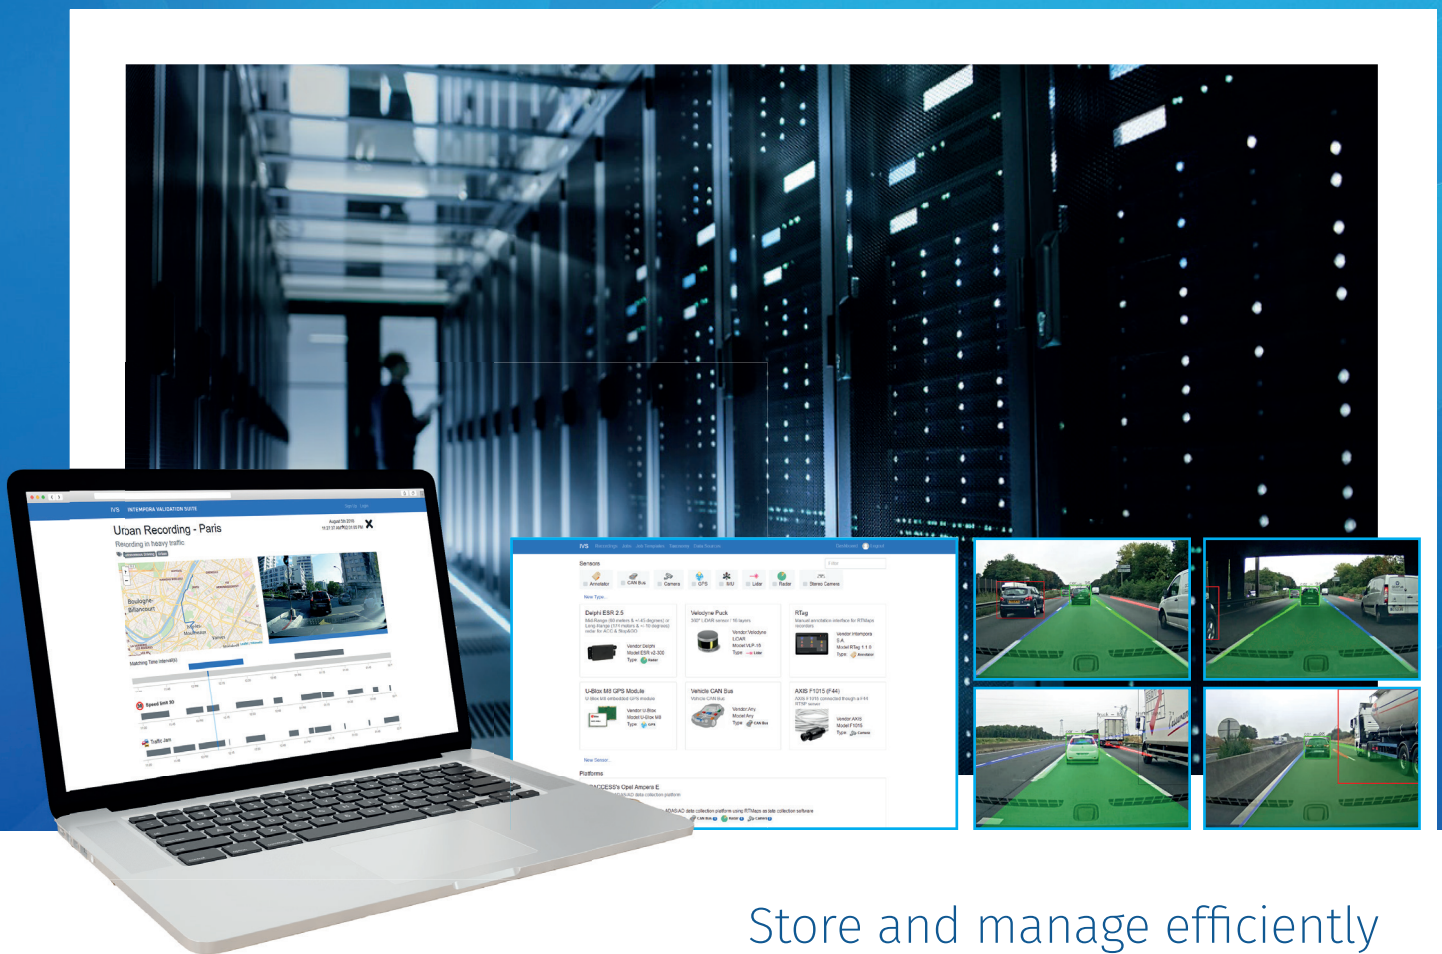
IVS INTEMPORA VALIDATION SUITE

Urban Recording - Paris

Recording in heavy traffic

Boulogne-Billancourt

Matching Time Interval(s)

Speed limit 90

Traffic Jam

IVS

Sensors

Annotator CAN Bus Camera GPS IMU Lidar Radar Stereo Camera

New Type...

Delphi ESR 2.5

Velodyne Puck

RTag

U-Blox M8 GPS Module

Vehicle CAN Bus

AXIS F1015 (F44)

New Sensor...

Platforms

ACCESS's Opel Ampera E

Store and manage efficiently